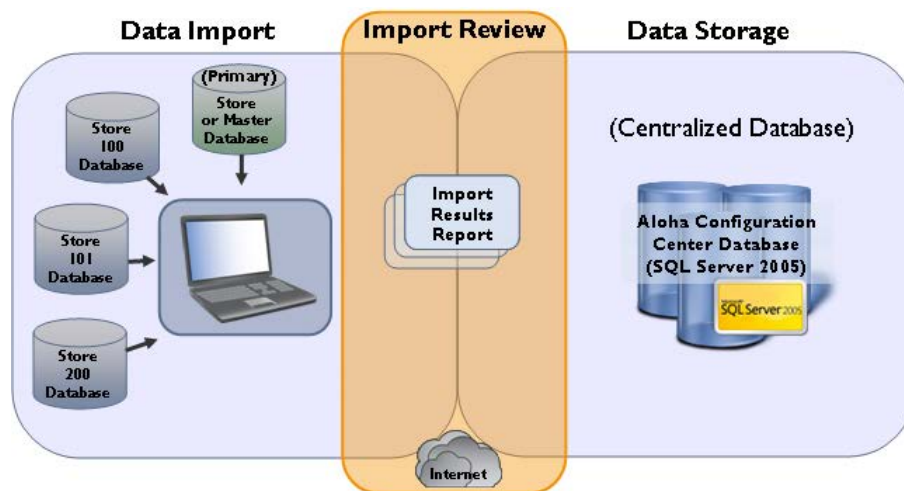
Data Import

Import Review

Data Storage

(Primary)
Store or Master Database

Store 100 Database

Store 101 Database

Store 200 Database

Import Results Report

(Centralized Database)

Aloha Configuration Center Database (SQL Server 2005)

Microsoft SQL Server 2005

Internet